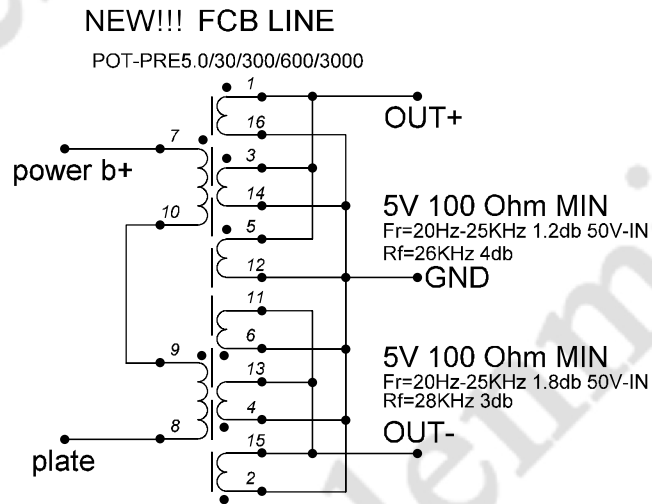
NEW!!! FCB LINE

POT-PRE5.0/30/300/600/3000

1
16
OUT+
7
power b+
3
14
10
5V 100 Ohm MIN
Fr=20Hz-25KHz 1.2db 50V-IN
Rf=26KHz 4db
5
12
GND
11
6
9
5V 100 Ohm MIN
Fr=20Hz-25KHz 1.8db 50V-IN
Rf=28KHz 3db
13
4
8
OUT-
15
plate
2